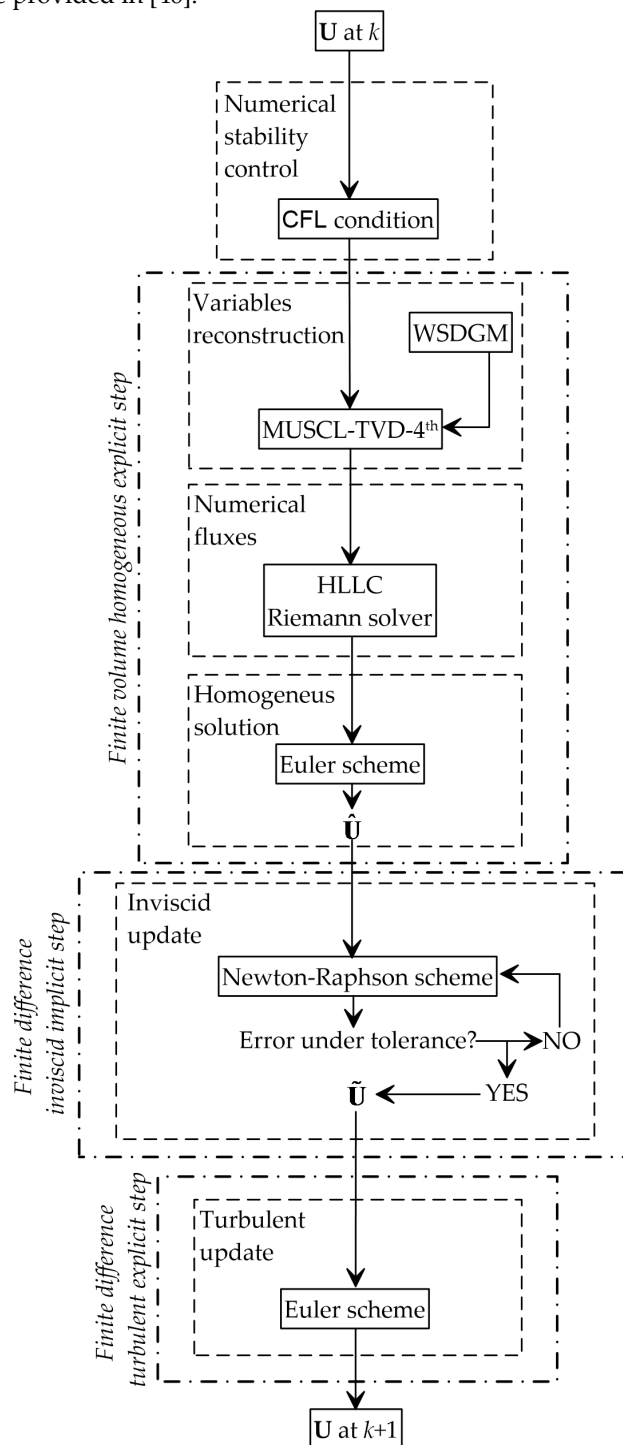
e provided in [10].

$\mathbf{U}$ at $k$

Numerical stability control

CFL condition

Finite volume homogeneous explicit step

Variables reconstruction

WSDGM

MUSCL-TVD-4$^{th}$

Numerical fluxes

HLLC Riemann solver

Homogeneus solution

Euler scheme

$\hat{\mathbf{U}}$

Finite difference inviscid implicit step

Inviscid update

Newton-Raphson scheme

Error under tolerance?

NO

YES

$\tilde{\mathbf{U}}$

Finite difference turbulent explicit step

Turbulent update

Euler scheme

$\mathbf{U}$ at $k$+1